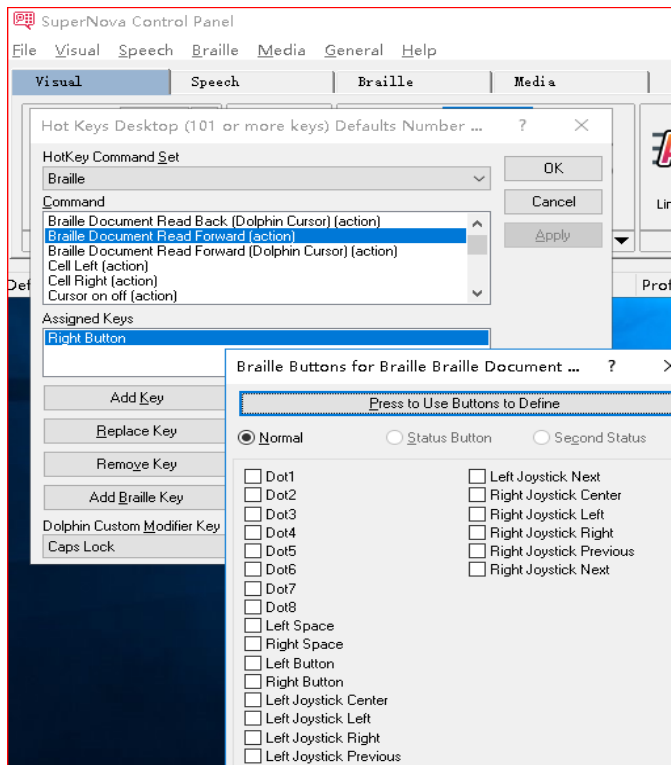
SuperNova Control Panel

File Visual Speech Braille Media General Help

Visual | Speech | Braille | Media

Hot Keys Desktop (101 or more keys) Defaults Number ... ? ×

HotKey Command Set
Braille

Command
Braille Document Read Back (Dolphin Cursor) (action)
Braille Document Read Forward (action)
Braille Document Read Forward (Dolphin Cursor) (action)
Cell Left (action)
Cell Right (action)
Cursor on off (action)

OK
Cancel
Apply

Assigned Keys
Right Button

Add Key
Replace Key
Remove Key
Add Braille Key

Dolphin Custom Modifier Key
Caps Lock

Def
Lin
Prof

Braille Buttons for Braille Braille Document ... ? ×

Press to Use Buttons to Define

Normal   Status Button   Second Status

Dot1
Dot2
Dot3
Dot4
Dot5
Dot6
Dot7
Dot8
Left Space
Right Space
Left Button
Right Button
Left Joystick Center
Left Joystick Left
Left Joystick Right
Left Joystick Previous

Left Joystick Next
Right Joystick Center
Right Joystick Left
Right Joystick Right
Right Joystick Previous
Right Joystick Next